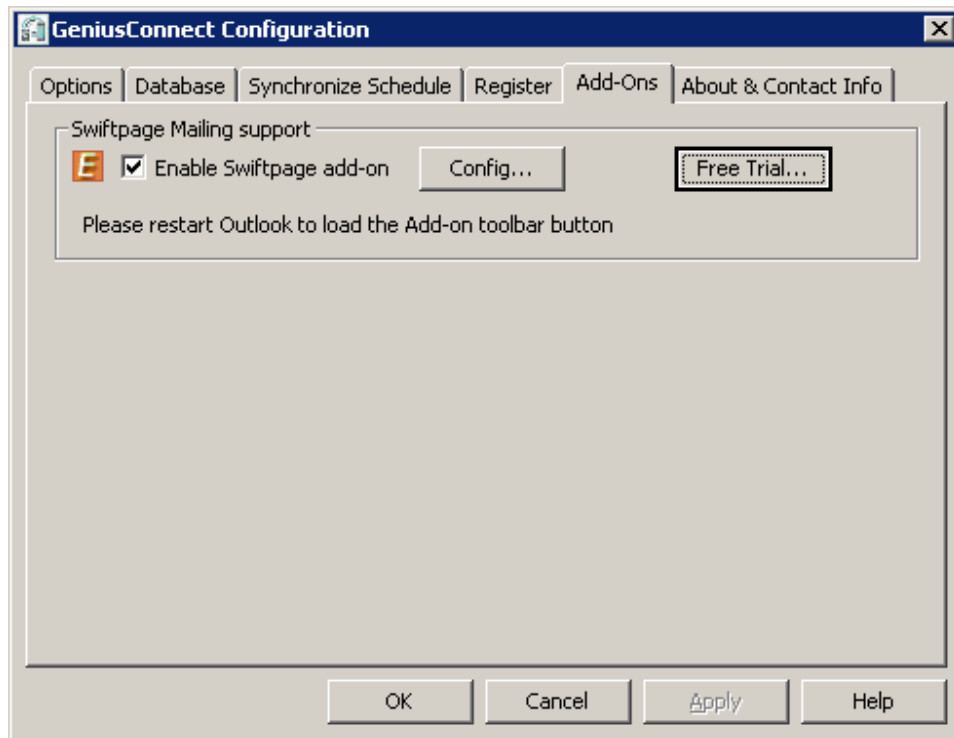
GeniusConnect Configuration

Options | Database | Synchronize Schedule | Register | Add-Ons | About & Contact Info

Swiftpage Mailing support

E Enable Swiftpage add-on

Config...

Free Trial...

Please restart Outlook to load the Add-on toolbar button

OK

Cancel

Apply

Help